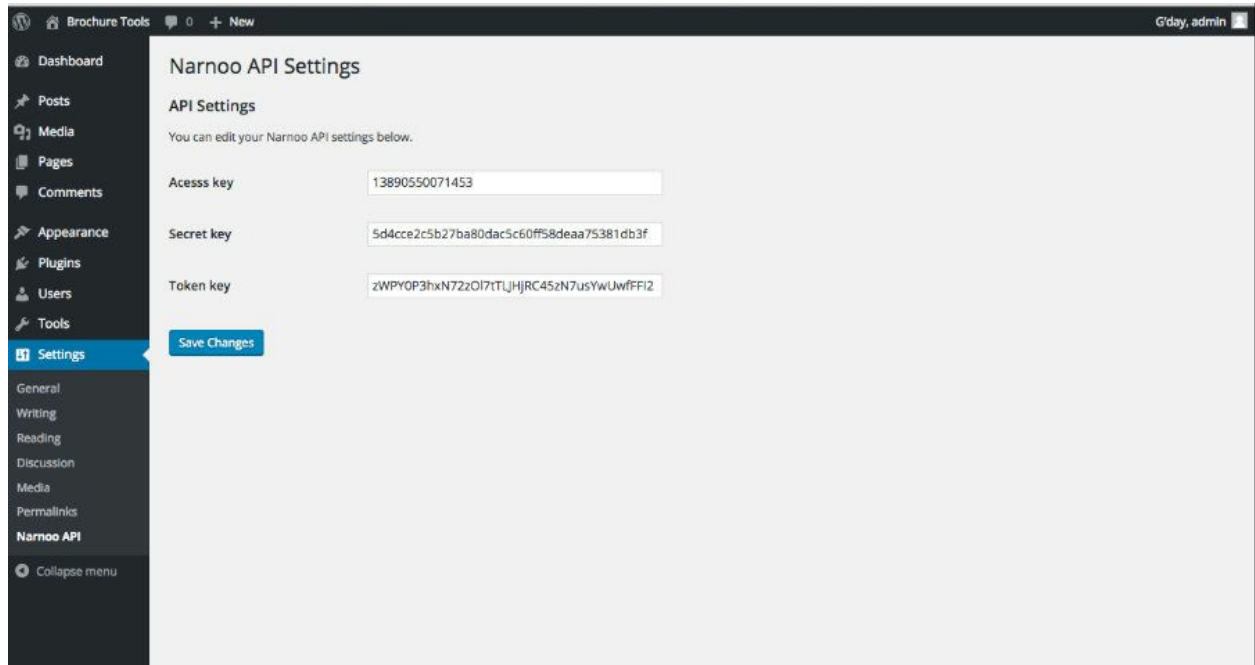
Brochure Tools 0 + New

G'day, admin

Dashboard
Posts
Media
Pages
Comments
Appearance
Plugins
Users
Tools
Settings
General
Writing
Reading
Discussion
Media
Permalinks
Narnoo API
Collapse menu

Narnoo API Settings

API Settings

You can edit your Narnoo API settings below.

Acesss key 13890550071453

Secret key 5d4cce2c5b27ba80dac5c60ff58deaa75381db3f

Token key zWPY0P3hxN72zOl7tTLJHjRC45zN7usYwUwfFFI2

Save Changes